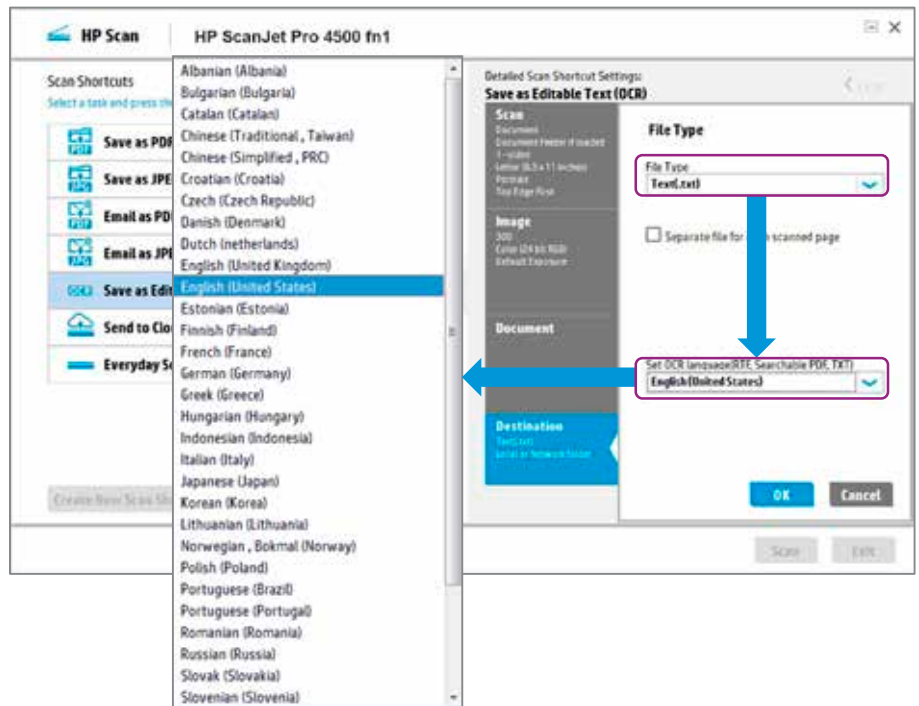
HP Scan

HP ScanJet Pro 4500 fn1

Scan Shortcuts

Select a task and press th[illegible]

Save as PDF

Save as JPE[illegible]

Email as PD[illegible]

Email as JP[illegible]

Save as Edit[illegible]

Send to Clo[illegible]

Everyday Sc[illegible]

Create New Scan Sh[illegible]

Albanian (Albania)
Bulgarian (Bulgaria)
Catalan (Catalan)
Chinese (Traditional , Taiwan)
Chinese (Simplified , PRC)
Croatian (Croatia)
Czech (Czech Republic)
Danish (Denmark)
Dutch (netherlands)
English (United Kingdom)
English (United States)
Estonian (Estonia)
Finnish (Finland)
French (France)
German (Germany)
Greek (Greece)
Hungarian (Hungary)
Indonesian (Indonesia)
Italian (Italy)
Japanese (Japan)
Korean (Korea)
Lithuanian (Lithuania)
Norwegian , Bokmal (Norway)
Polish (Poland)
Portuguese (Brazil)
Portuguese (Portugal)
Romanian (Romania)
Russian (Russia)
Slovak (Slovakia)
Slovenian (Slovenia)

Detailed Scan Shortcut Settings:
Save as Editable Text (OCR)

Scan
Document
Document Feeder if loaded
1-sided
Letter (8.5 x 11 inches)
Portrait
Top Edge First

Image
300
Color (24 bit RGB)
Default Exposure

Document

Destination
Text(.txt)
Local or Network folder

File Type

File Type
Text(.txt)

Separate file for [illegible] scanned page

Set OCR language(RTF, Searchable PDF, TXT)
English(United States)

OK

Cancel

Scan

Exit